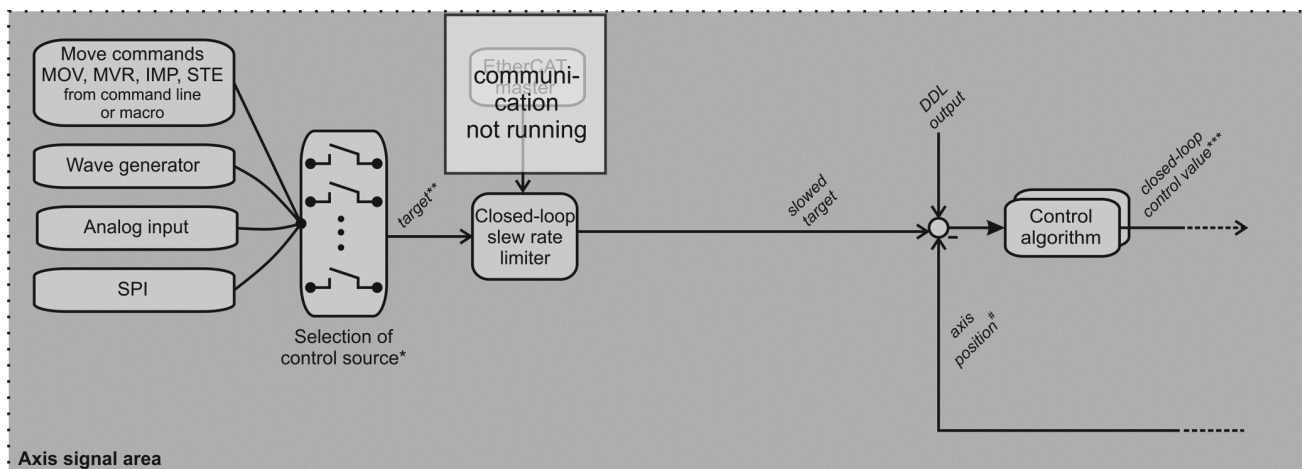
Move commands MOV, MVR, IMP, STE from command line or macro

Wave generator

Analog input

SPI

Selection of control source*

target**

EtherCAT master

communication not running

Closed-loop slew rate limiter

slowed target

DDL output

Control algorithm

closed-loop control value***

axis position#

Axis signal area